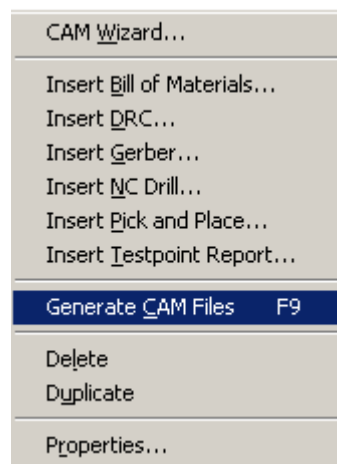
CAM Wizard...

Insert Bill of Materials...
Insert DRC...
Insert Gerber...
Insert NC Drill...
Insert Pick and Place...
Insert Testpoint Report...

Generate CAM Files F9

Delete
Duplicate

Properties...